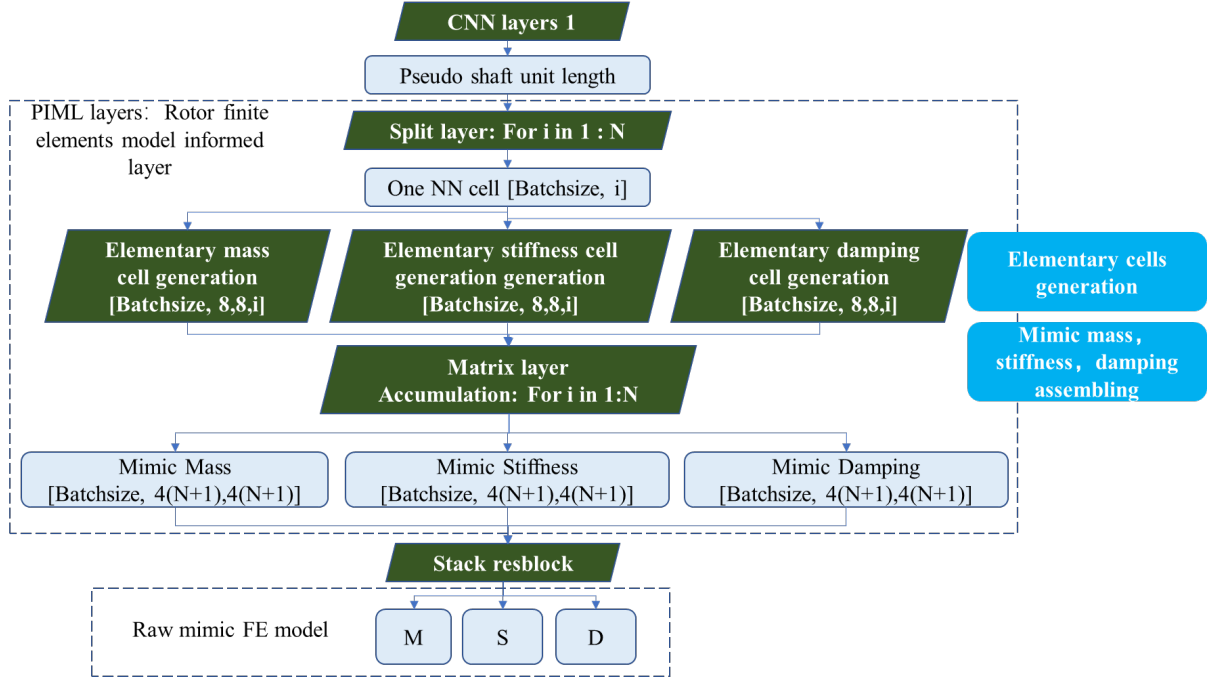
CNN layers 1

Pseudo shaft unit length

PIML layers: Rotor finite elements model informed layer

Split layer: For i in 1 : N

One NN cell [Batchsize, i]

Elementary mass cell generation [Batchsize, 8,8,i]

Elementary stiffness cell generation generation [Batchsize, 8,8,i]

Elementary damping cell generation [Batchsize, 8,8,i]

Elementary cells generation

Mimic mass, stiffness, damping assembling

Matrix layer Accumulation: For i in 1:N

Mimic Mass [Batchsize, 4(N+1),4(N+1)]

Mimic Stiffness [Batchsize, 4(N+1),4(N+1)]

Mimic Damping [Batchsize, 4(N+1),4(N+1)]

Stack resblock

Raw mimic FE model

M

S

D